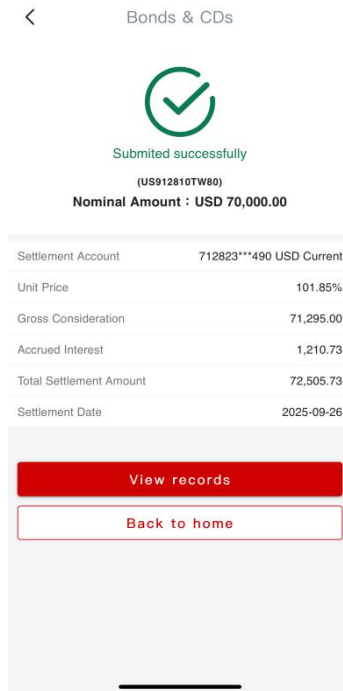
Bonds & CDs

Submited successfully

(US912810TW80)

Nominal Amount：USD 70,000.00

| | |
|---|---|
| Settlement Account | 712823***490 USD Current |
| Unit Price | 101.85% |
| Gross Consideration | 71,295.00 |
| Accrued Interest | 1,210.73 |
| Total Settlement Amount | 72,505.73 |
| Settlement Date | 2025-09-26 |

View records

Back to home